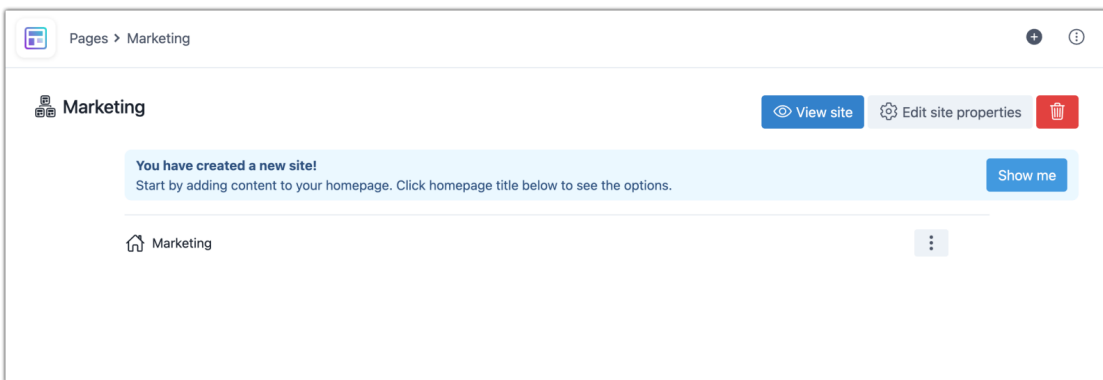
Pages > Marketing

Marketing

View site

Edit site properties

**You have created a new site!**
Start by adding content to your homepage. Click homepage title below to see the options.

Show me

Marketing